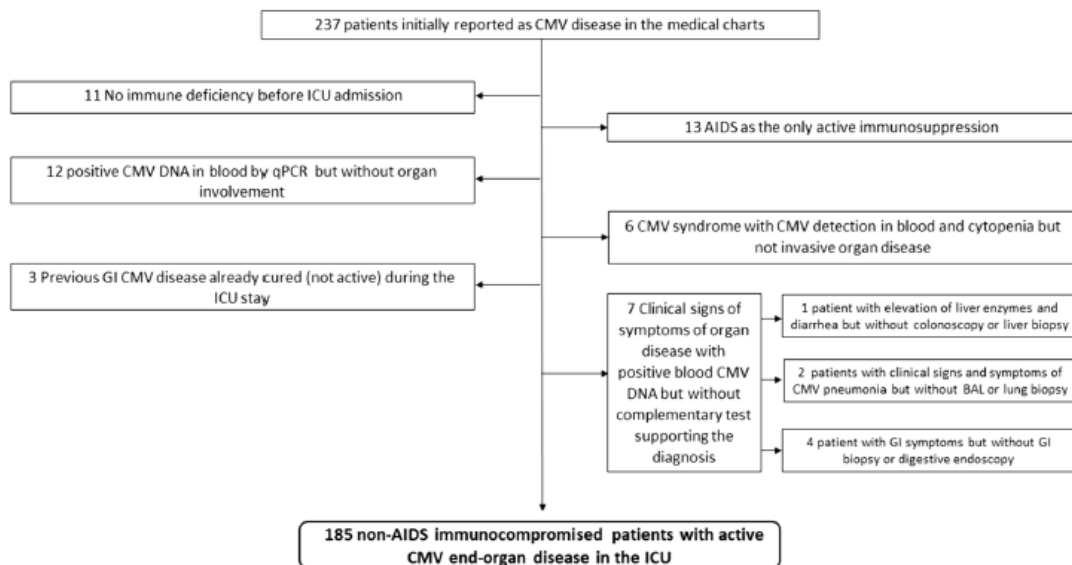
237 patients initially reported as CMV disease in the medical charts

11 No immune deficiency before ICU admission

13 AIDS as the only active immunosuppression

12 positive CMV DNA in blood by qPCR but without organ involvement

6 CMV syndrome with CMV detection in blood and cytopenia but not invasive organ disease

3 Previous GI CMV disease already cured (not active) during the ICU stay

7 Clinical signs of symptoms of organ disease with positive blood CMV DNA but without complementary test supporting the diagnosis

1 patient with elevation of liver enzymes and diarrhea but without colonoscopy or liver biopsy

2 patients with clinical signs and symptoms of CMV pneumonia but without BAL or lung biopsy

4 patient with GI symptoms but without GI biopsy or digestive endoscopy

185 non-AIDS immunocompromised patients with active CMV end-organ disease in the ICU